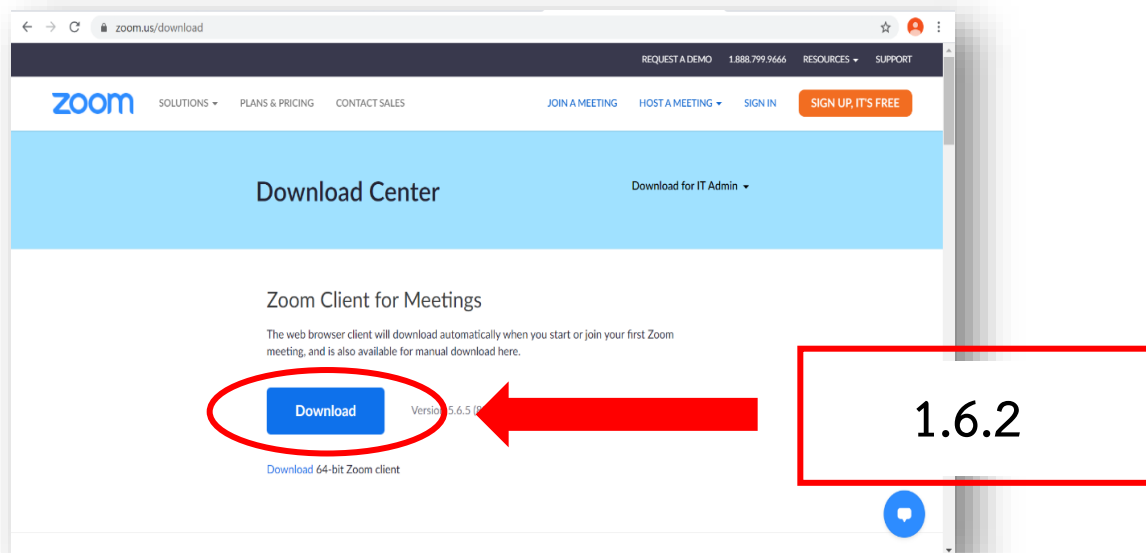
zoom.us/download

REQUEST A DEMO 1.888.799.9666 RESOURCES SUPPORT

zoom SOLUTIONS PLANS & PRICING CONTACT SALES JOIN A MEETING HOST A MEETING SIGN IN SIGN UP, IT'S FREE

Download Center

Download for IT Admin

Zoom Client for Meetings

The web browser client will download automatically when you start or join your first Zoom meeting, and is also available for manual download here.

Download

Version 5.6.5 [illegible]

Download 64-bit Zoom client

1.6.2